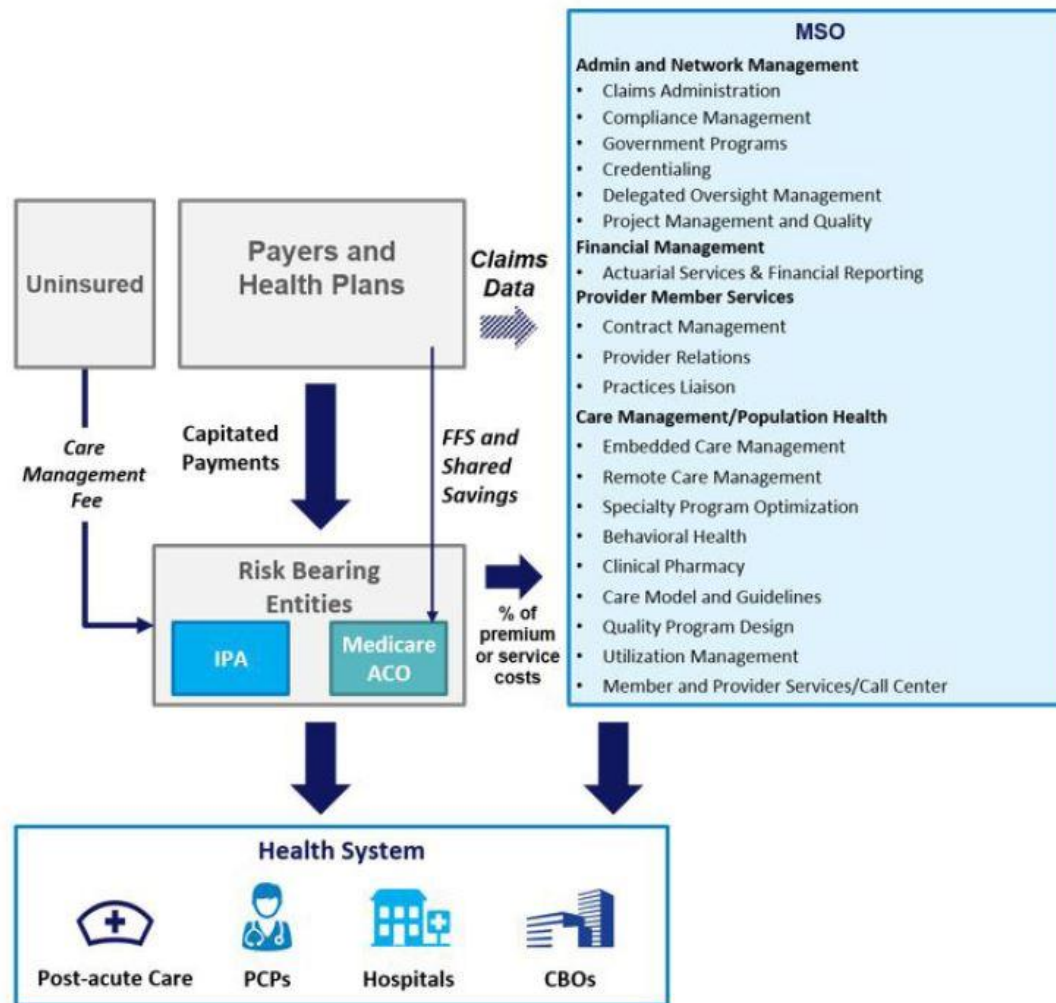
MSO

Admin and Network Management
• Claims Administration
• Compliance Management
• Government Programs
• Credentialing
• Delegated Oversight Management
• Project Management and Quality

Financial Management
• Actuarial Services & Financial Reporting

Provider Member Services
• Contract Management
• Provider Relations
• Practices Liaison

Care Management/Population Health
• Embedded Care Management
• Remote Care Management
• Specialty Program Optimization
• Behavioral Health
• Clinical Pharmacy
• Care Model and Guidelines
• Quality Program Design
• Utilization Management
• Member and Provider Services/Call Center

Uninsured

Payers and Health Plans

Claims Data

Care Management Fee

Capitated Payments

FFS and Shared Savings

Risk Bearing Entities

IPA

Medicare ACO

% of premium or service costs

Health System

Post-acute Care

PCPs

Hospitals

CBOs